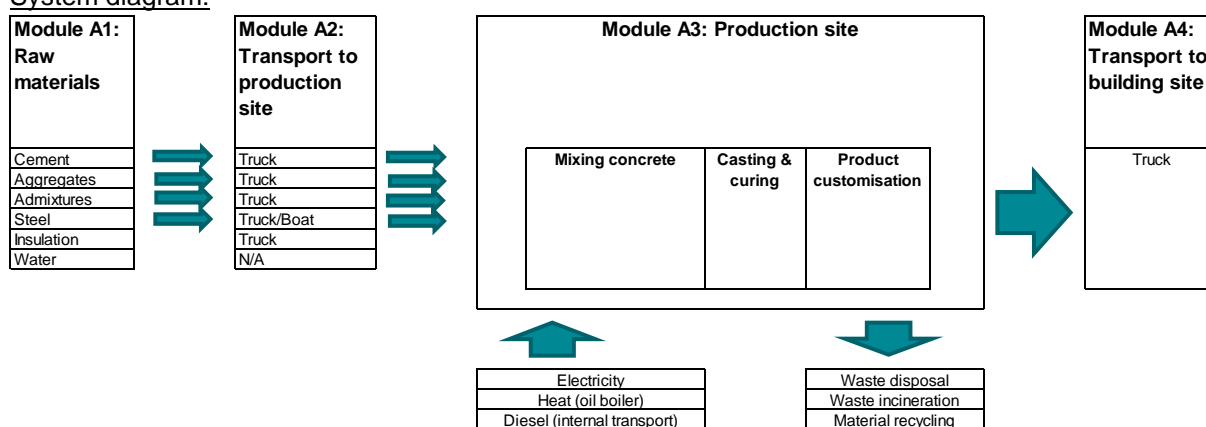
System diagram:

**Module A1: Raw materials**

| Cement |
|---|
| Aggregates |
| Admixtures |
| Steel |
| Insulation |
| Water |

**Module A2: Transport to production site**

| Truck |
|---|
| Truck |
| Truck |
| Truck/Boat |
| Truck |
| N/A |

**Module A3: Production site**

| Mixing concrete | Casting & curing | Product customisation |
|---|---|---|

**Module A4: Transport to building site**

Truck

| Electricity |
|---|
| Heat (oil boiler) |
| Diesel (internal transport) |

| Waste disposal |
|---|
| Waste incineration |
| Material recycling |